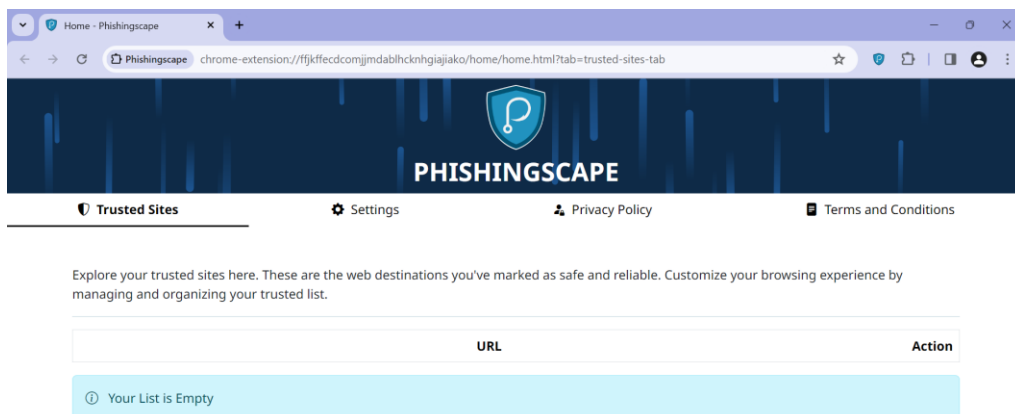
Home - Phishingscape

Phishingscape chrome-extension://ffjkffecdcomjjmdablhcknhgiajiako/home/home.html?tab=trusted-sites-tab

PHISHINGSCAPE

Trusted Sites

Settings

Privacy Policy

Terms and Conditions

Explore your trusted sites here. These are the web destinations you've marked as safe and reliable. Customize your browsing experience by managing and organizing your trusted list.

| URL | Action |
|---|---|

Your List is Empty